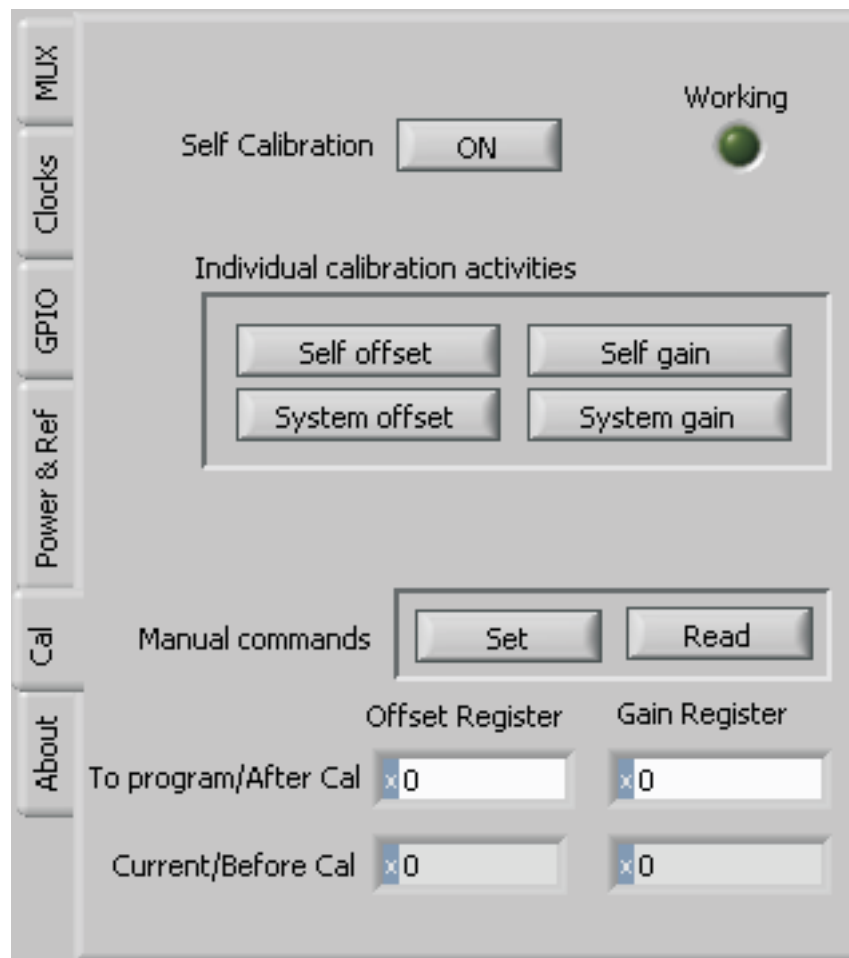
MUX
Clocks
GPIO
Power & Ref
Cal
About

Working

Self Calibration ON

Individual calibration activities

Self offset
Self gain
System offset
System gain

Manual commands Set Read

Offset Register
Gain Register

To program/After Cal x 0 x 0

Current/Before Cal x 0 x 0